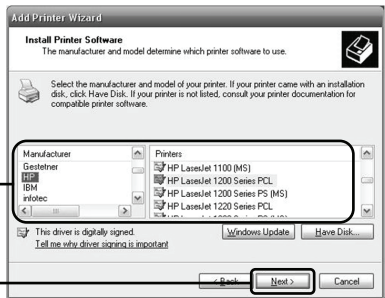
Add Printer Wizard

Install Printer Software

The manufacturer and model determine which printer software to use.

Select the manufacturer and model of your printer. If your printer came with an installation disk, click Have Disk. If your printer is not listed, consult your printer documentation for compatible printer software.

Manufacturer
Gestetner
HP
IBM
infotec

Printers
HP LaserJet 1100 (MS)
HP LaserJet 1200 Series PCL
HP LaserJet 1200 Series PS (MS)
HP LaserJet 1220 Series PCL
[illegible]

This driver is digitally signed.
Tell me why driver signing is important

Windows Update
Have Disk...

< Back
Next >
Cancel